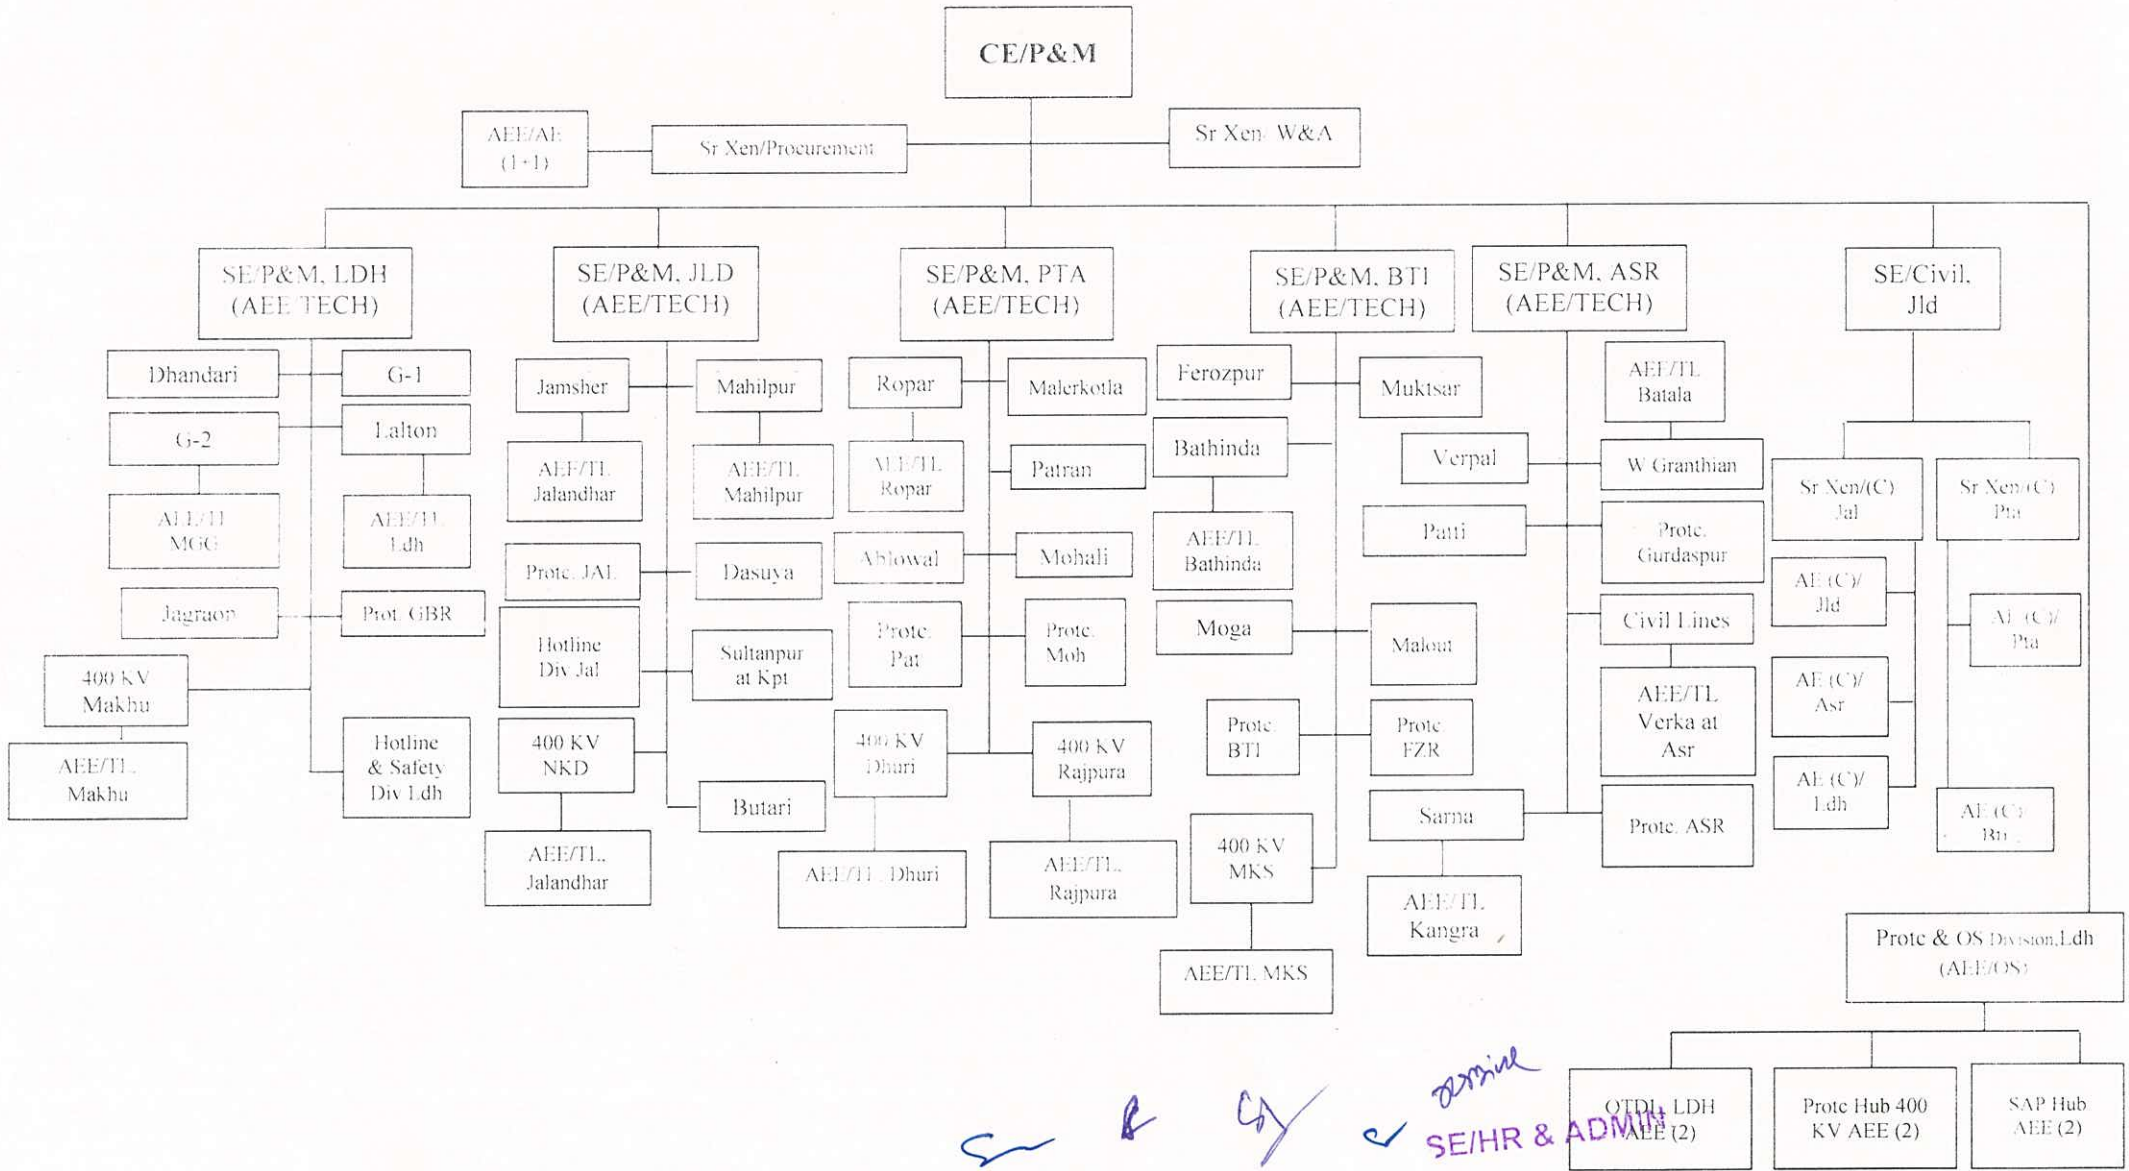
CE/P&M

AEE/AE (1+1)

Sr Xen/Procurement

Sr Xen W&A

SE/P&M, LDH (AEE TECH)

Dhandari
G-1
G-2
Lalton
AEE/TL MGG
AEE/TL Ldh
Jagraon
Prot. GBR
400 KV Makhu
AEE/TL Makhu
Hotline & Safety Div Ldh

SE/P&M, JLD (AEE/TECH)

Jamsher
Mahilpur
AEE/TL Jalandhar
AEE/TL Mahilpur
Protc. JAL
Dasuya
Hotline Div Jal
Sultanpur at Kpt
400 KV NKD
Butari
AEE/TL Jalandhar

SE/P&M, PTA (AEE/TECH)

Ropar
Malerkotla
AEE/TL Ropar
Patran
Ablowal
Mohali
Protc. Pat
Protc. Moh
400 KV Dhuri
400 KV Rajpura
AEE/TL Dhuri
AEE/TL Rajpura

SE/P&M, BTI (AEE/TECH)

Ferozpur
Muktsar
Bathinda
AEE/TL Bathinda
Moga
Malout
Protc BTI
Protc FZR
400 KV MKS
AEE/TL MKS

SE/P&M, ASR (AEE/TECH)

AEE/TL Batala
Verpal
W Granthian
Patti
Protc. Gurdaspur
Civil Lines
AEE/TL Verka at Asr
Sarna
Protc. ASR
AEE/TL Kangra

SE/Civil, Jld

Sr Xen/(C) Jal
Sr Xen/(C) Pta
AE (C)/ Jld
AE (C)/ Pta
AE (C)/ Asr
AE (C)/ Ldh
AE (C) Bti

Protc & OS Division,Ldh (AEE/OS)

OTDL LDH AEE (2)
Protc Hub 400 KV AEE (2)
SAP Hub AEE (2)

admin
SE/HR & ADMIN